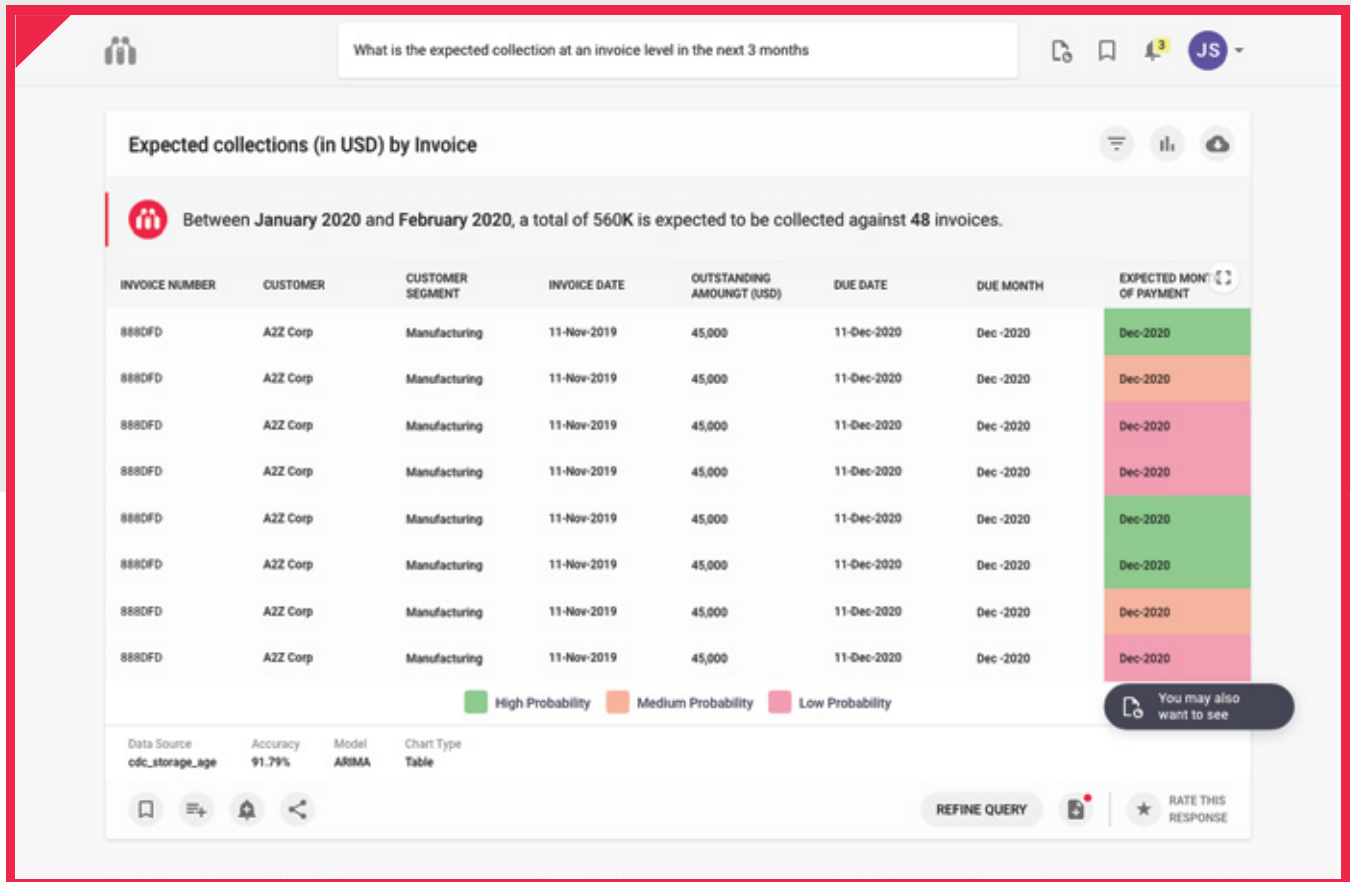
What is the expected collection at an invoice level in the next 3 months

3

JS

Expected collections (in USD) by Invoice

Between **January 2020** and **February 2020**, a total of **560K** is expected to be collected against **48** invoices.

| INVOICE NUMBER | CUSTOMER | CUSTOMER SEGMENT | INVOICE DATE | OUTSTANDING AMOUNGT (USD) | DUE DATE | DUE MONTH | EXPECTED MONT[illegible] OF PAYMENT |
|---|---|---|---|---|---|---|---|
| 888DFD | A2Z Corp | Manufacturing | 11-Nov-2019 | 45,000 | 11-Dec-2020 | Dec -2020 | Dec-2020 |
| 888DFD | A2Z Corp | Manufacturing | 11-Nov-2019 | 45,000 | 11-Dec-2020 | Dec -2020 | Dec-2020 |
| 888DFD | A2Z Corp | Manufacturing | 11-Nov-2019 | 45,000 | 11-Dec-2020 | Dec -2020 | Dec-2020 |
| 888DFD | A2Z Corp | Manufacturing | 11-Nov-2019 | 45,000 | 11-Dec-2020 | Dec -2020 | Dec-2020 |
| 888DFD | A2Z Corp | Manufacturing | 11-Nov-2019 | 45,000 | 11-Dec-2020 | Dec -2020 | Dec-2020 |
| 888DFD | A2Z Corp | Manufacturing | 11-Nov-2019 | 45,000 | 11-Dec-2020 | Dec -2020 | Dec-2020 |
| 888DFD | A2Z Corp | Manufacturing | 11-Nov-2019 | 45,000 | 11-Dec-2020 | Dec -2020 | Dec-2020 |
| 888DFD | A2Z Corp | Manufacturing | 11-Nov-2019 | 45,000 | 11-Dec-2020 | Dec -2020 | Dec-2020 |

High Probability Medium Probability Low Probability

You may also want to see

Data Source
cdc_storage_age

Accuracy
91.79%

Model
ARIMA

Chart Type
Table

REFINE QUERY

RATE THIS RESPONSE